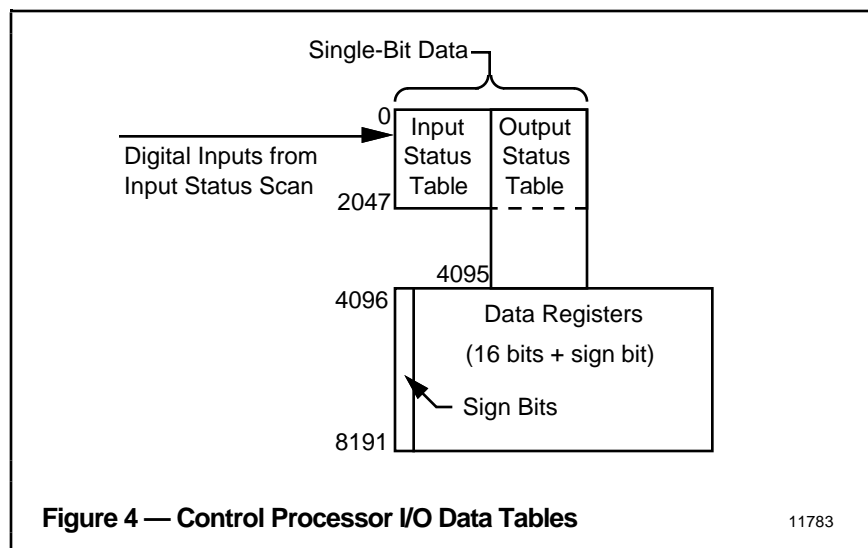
Single-Bit Data

0

Digital Inputs from Input Status Scan

Input Status Table

Output Status Table

2047

4095

4096

Data Registers

(16 bits + sign bit)

Sign Bits

8191

Figure 4 — Control Processor I/O Data Tables

11783